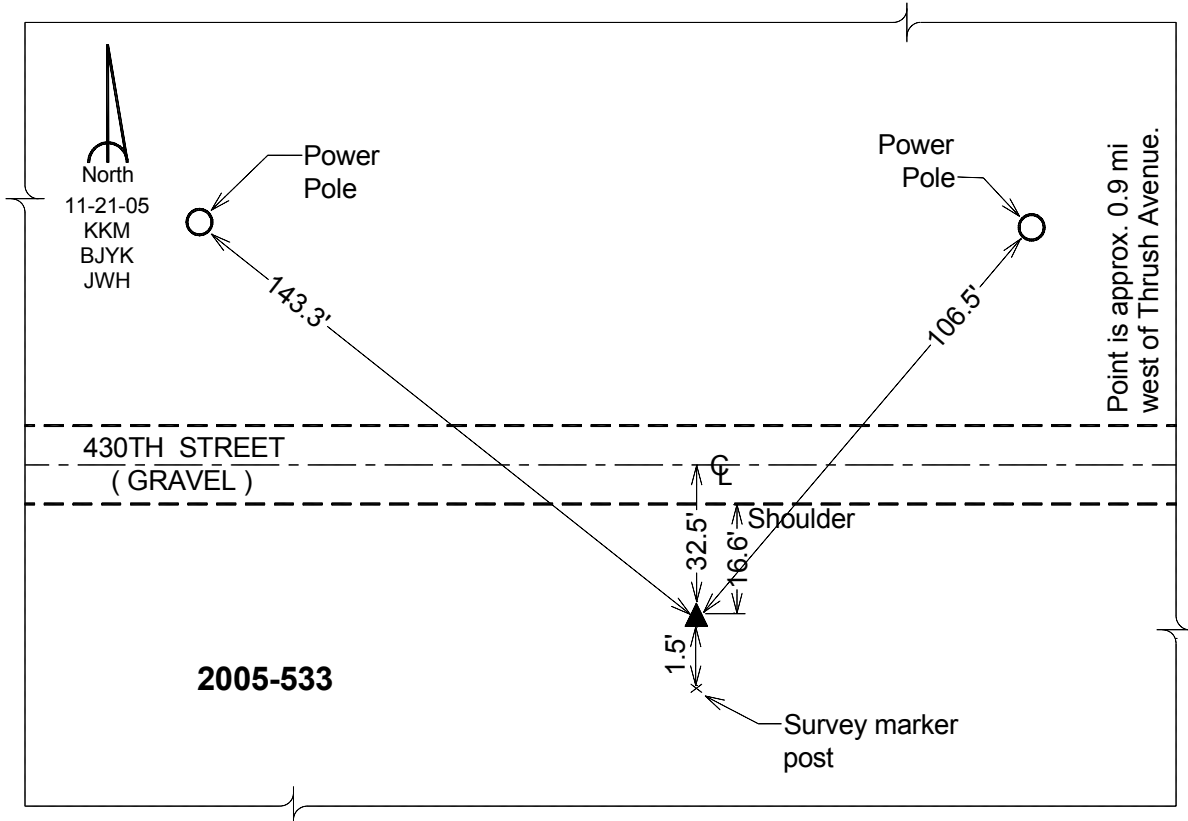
North
11-21-05
KKM
BJYK
JWH

Power Pole

Power Pole

Point is approx. 0.9 mi west of Thrush Avenue.

143.3'

106.5'

430TH STREET
( GRAVEL )

℄

Shoulder

32.5'

16.6'

1.5'

2005-533

Survey marker post